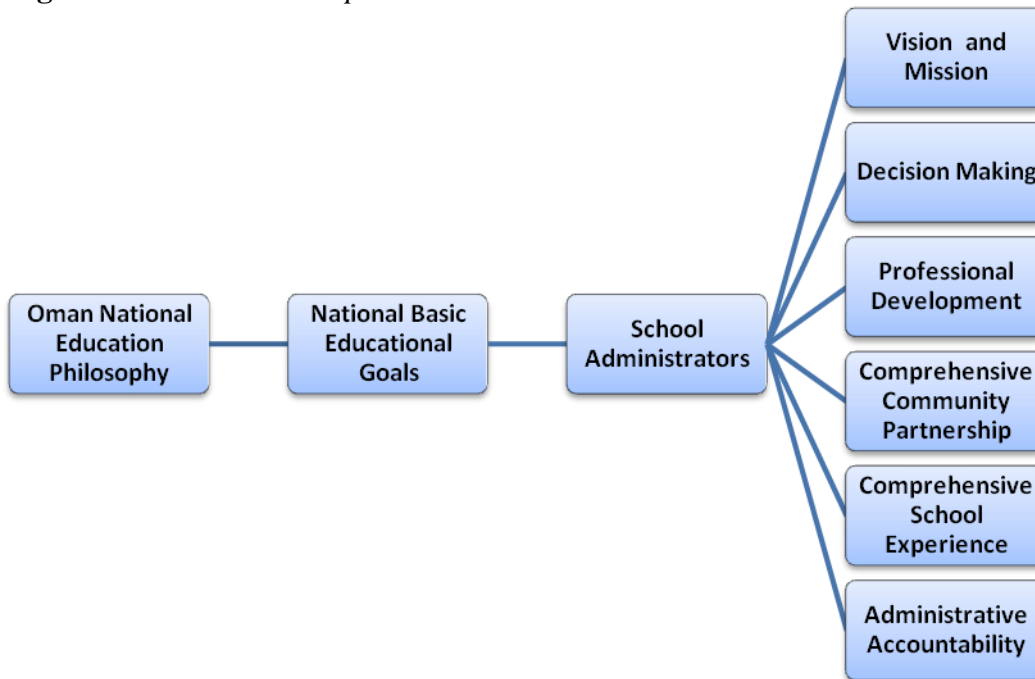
Oman National Education Philosophy

National Basic Educational Goals

School Administrators

Vision and Mission

Decision Making

Professional Development

Comprehensive Community Partnership

Comprehensive School Experience

Administrative Accountability